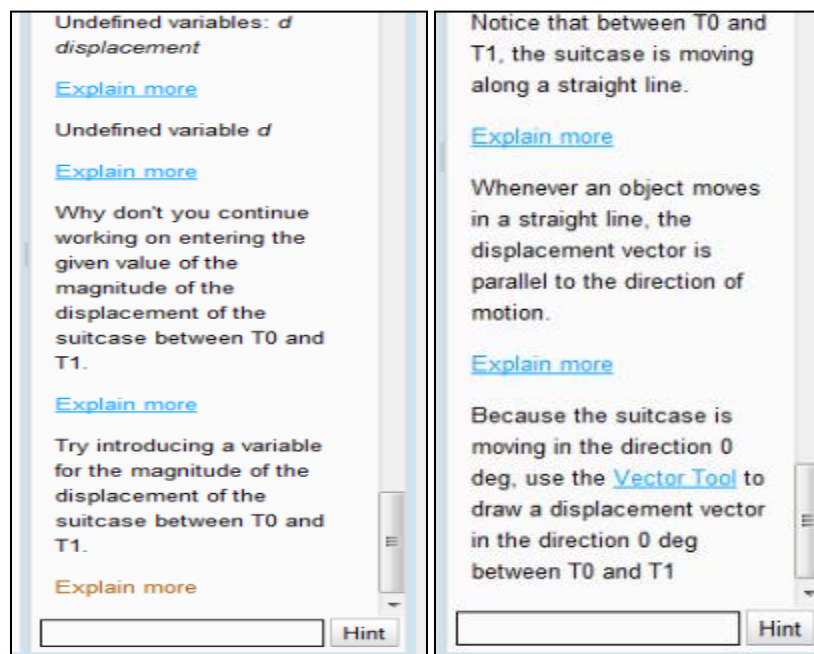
Undefined variables: *d* *displacement*

Explain more

Undefined variable *d*

Explain more

Why don't you continue working on entering the given value of the magnitude of the displacement of the suitcase between T0 and T1.

Explain more

Try introducing a variable for the magnitude of the displacement of the suitcase between T0 and T1.

Explain more

Hint

Notice that between T0 and T1, the suitcase is moving along a straight line.

Explain more

Whenever an object moves in a straight line, the displacement vector is parallel to the direction of motion.

Explain more

Because the suitcase is moving in the direction 0 deg, use the Vector Tool to draw a displacement vector in the direction 0 deg between T0 and T1

Hint